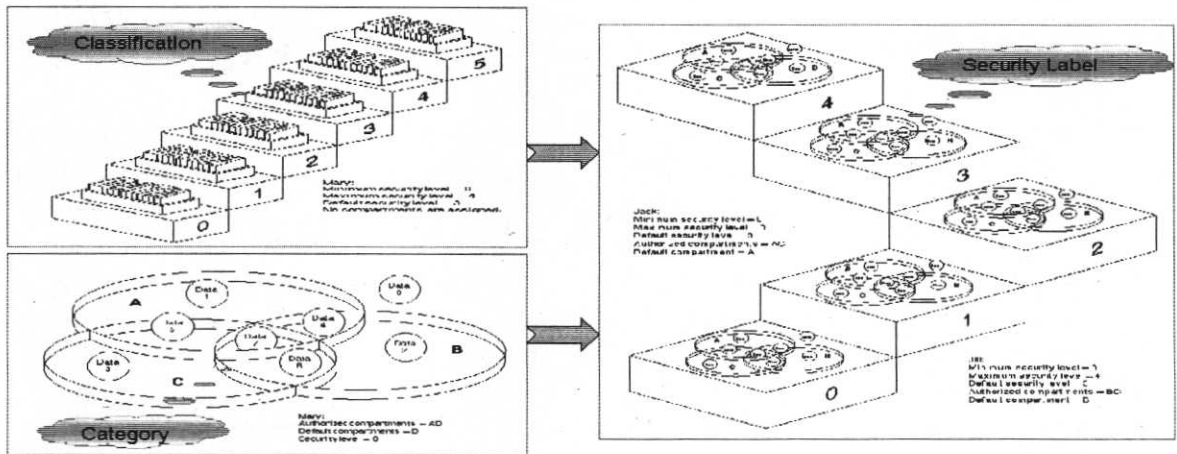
Classification

5

4

3

2

1

0

Mary:
Minimum security level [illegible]
Maximum security level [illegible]
Default security level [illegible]
No compartments are assigned.

Category

Data 1

Data 0

A

Data 5

Data 4

Data 2

Data 3

Data R

Data 7

B

C

Mary:
Authorized compartments = AD
Default compartments = D
Security level = 0

Security Label

4

3

2

1

0

Jack:
Minimum security level = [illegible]
Maximum security level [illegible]
Default security level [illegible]
Authorized compartments = AC
Default compartment = A

Jill:
Minimum security level = 3
Maximum security level = 4
Default security level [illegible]
Authorized compartments = BCD
Default compartment D